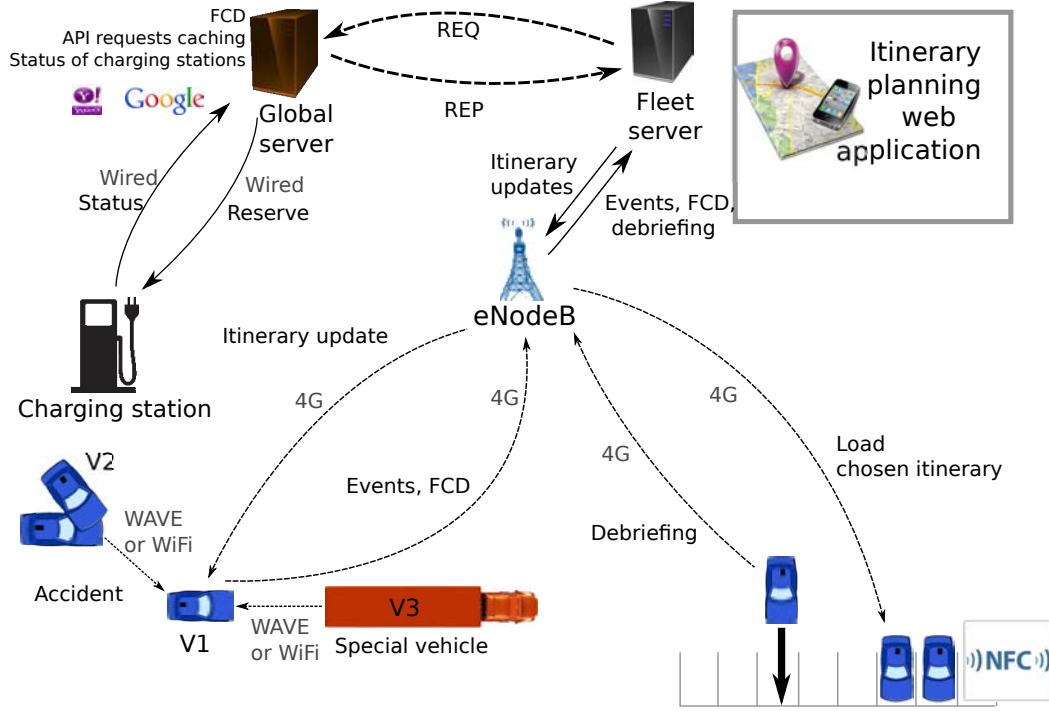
FCD
API requests caching
Status of charging stations

Google

Global server

REQ

REP

Fleet server

Itinerary planning web application

Wired
Status

Wired
Reserve

Itinerary updates

Events, FCD, debriefing

eNodeB

Charging station

Itinerary update

4G

4G

4G

4G

Load chosen itinerary

V2

WAVE or WiFi

Events, FCD

Debriefing

Accident

V1

WAVE or WiFi

V3

Special vehicle

NFC